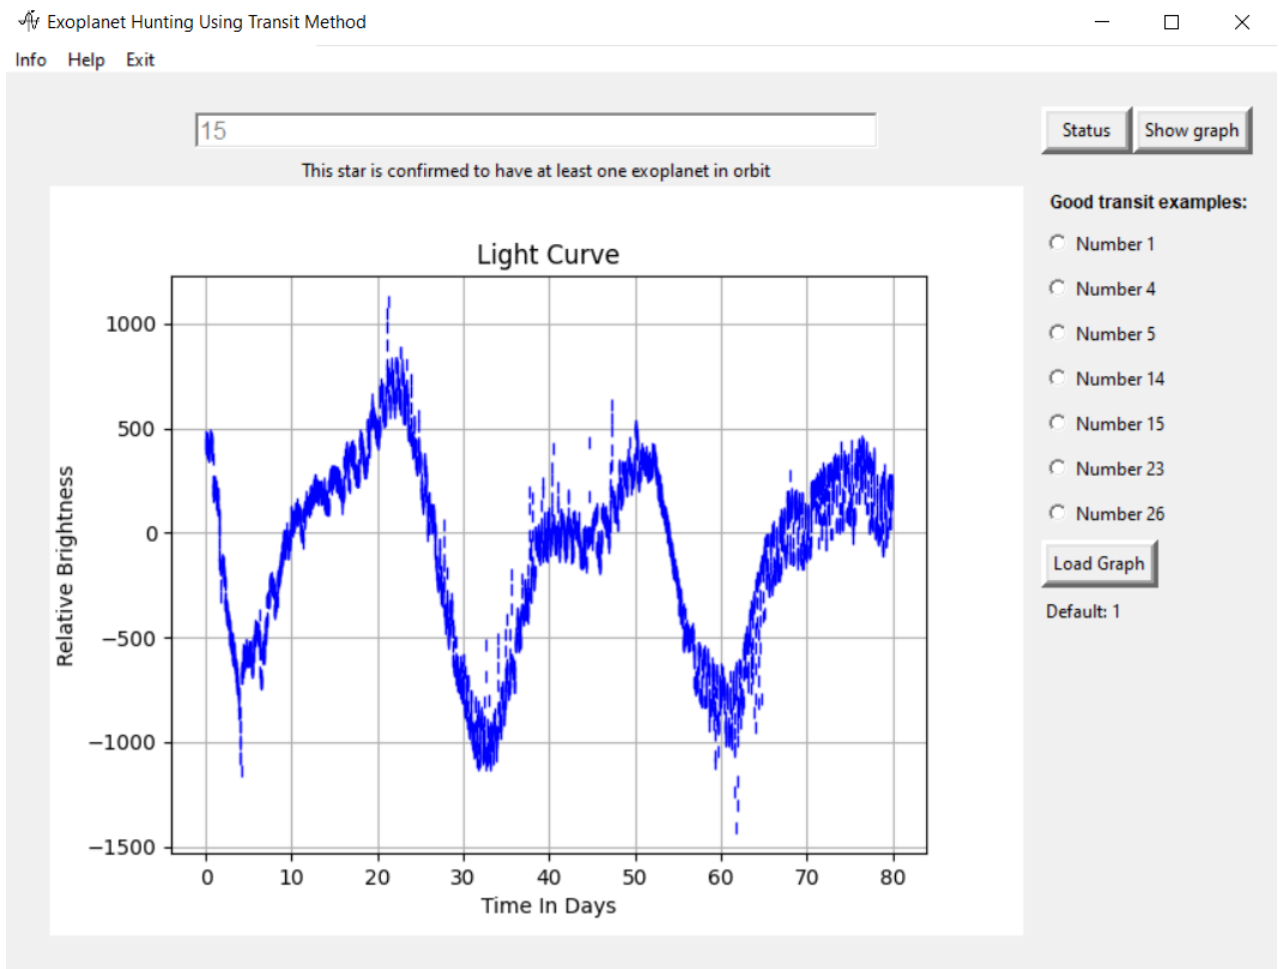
Exoplanet Hunting Using Transit Method

Info Help Exit

15

This star is confirmed to have at least one exoplanet in orbit

Status Show graph

Good transit examples:

Number 1
Number 4
Number 5
Number 14
Number 15
Number 23
Number 26

Load Graph

Default: 1

Light Curve

Relative Brightness

1000
500
0
−500
−1000
−1500

0 10 20 30 40 50 60 70 80

Time In Days